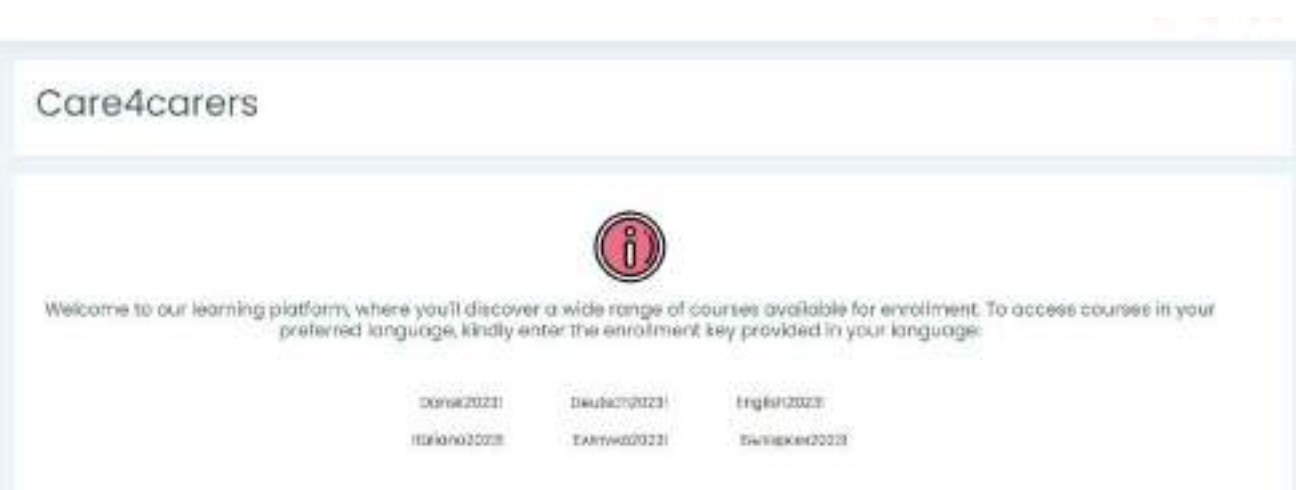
Care4carers

Welcome to our learning platform, where you'll discover a wide range of courses available for enrollment. To access courses in your preferred language, kindly enter the enrollment key provided in your language:

| | | |
|---|---|---|
| Dansk2023! | Deutsch2023! | English2023! |
| Italiano2023! | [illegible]2023! | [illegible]2023! |